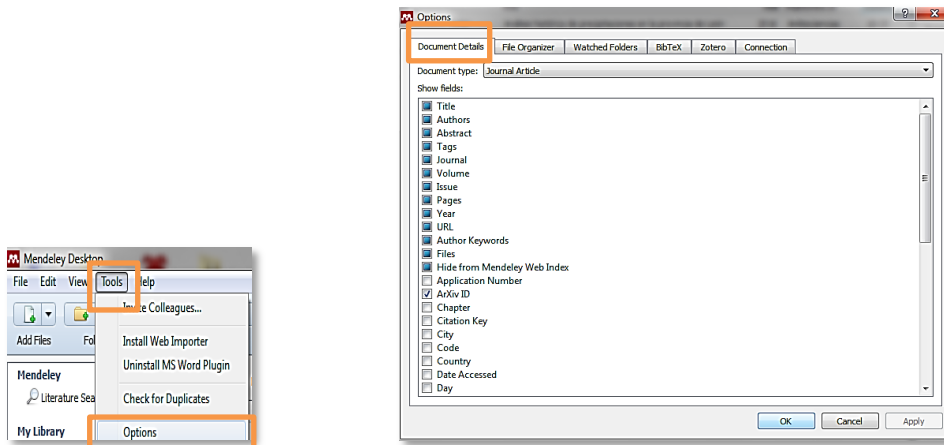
Mendeley Desktop
File Edit View Tools Help
Invite Colleagues...
Install Web Importer
Uninstall MS Word Plugin
Check for Duplicates
Options
Add Files
Fo
Mendeley
Literature Sea
My Library

Options
Document Details | File Organizer | Watched Folders | BibTeX | Zotero | Connection
Document type: Journal Article
Show fields:
Title
Authors
Abstract
Tags
Journal
Volume
Issue
Pages
Year
URL
Author Keywords
Files
Hide from Mendeley Web Index
Application Number
ArXiv ID
Chapter
Citation Key
City
Code
Country
Date Accessed
Day
OK | Cancel | Apply